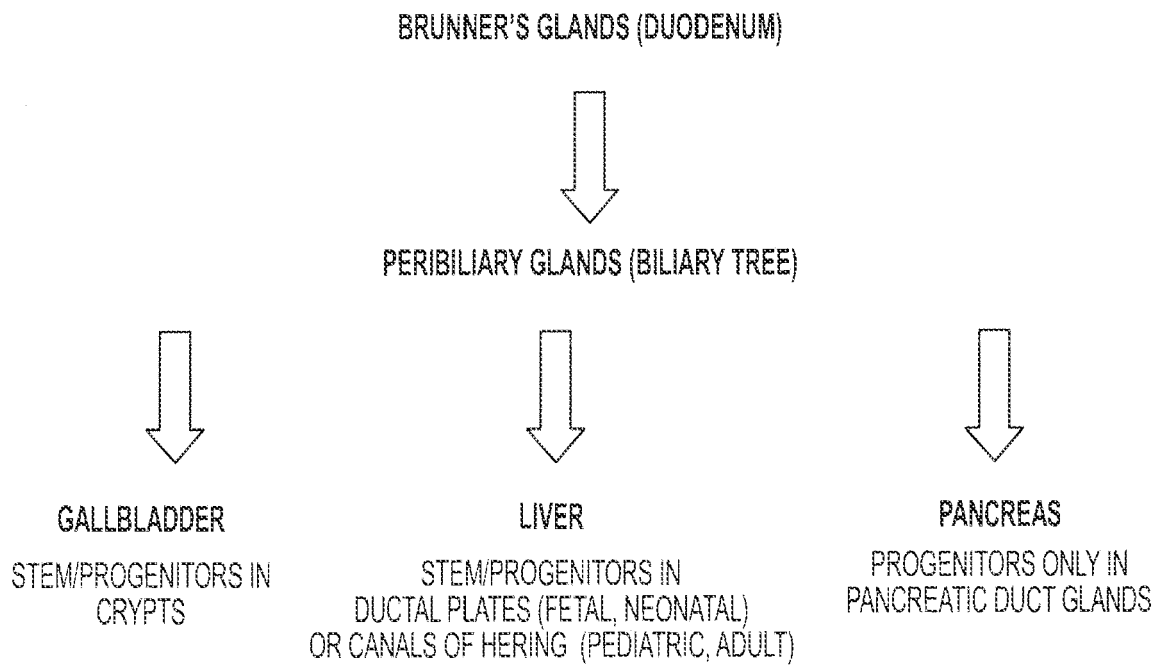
BRUNNER'S GLANDS (DUODENUM)

PERIBILIARY GLANDS (BILIARY TREE)

GALLBLADDER

STEM/PROGENITORS IN CRYPTS

LIVER

STEM/PROGENITORS IN DUCTAL PLATES (FETAL, NEONATAL) OR CANALS OF HERING (PEDIATRIC, ADULT)

PANCREAS

PROGENITORS ONLY IN PANCREATIC DUCT GLANDS